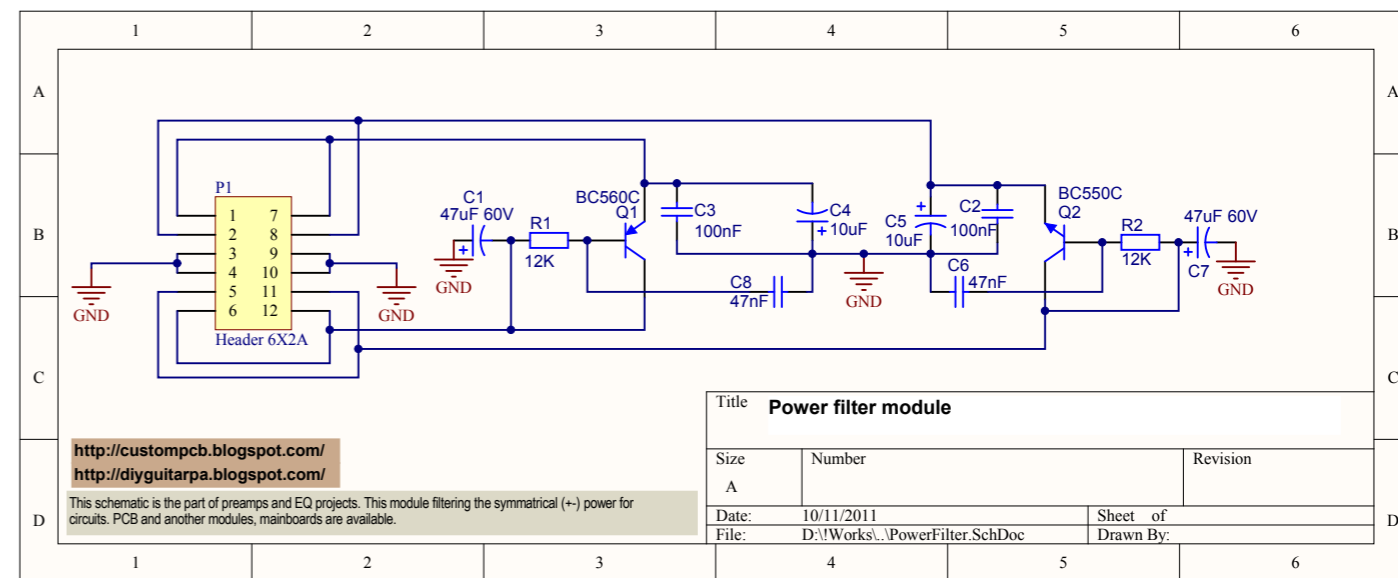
1 2 3 4 5 6

A

B

C

D

P1

| 1 | 7 |
|---|---|
| 2 | 8 |
| 3 | 9 |
| 4 | 10 |
| 5 | 11 |
| 6 | 12 |

Header 6X2A

GND

GND

C1
47uF 60V
+

GND

R1
12K

BC560C
Q1

C3
100nF

C4
+ 10uF

C8
47nF

GND

C5
+
10uF

C2
100nF

C6
47nF

BC550C
Q2

R2
12K

47uF 60V
+
C7

GND

Title Power filter module

Size
A

Number

Revision

Date: 10/11/2011

Sheet of

File: D:\!Works\..\PowerFilter.SchDoc

Drawn By:

http://custompcb.blogspot.com/
http://diyguitarpa.blogspot.com/

This schematic is the part of preamps and EQ projects. This module filtering the symmatrical (+-) power for circuits. PCB and another modules, mainboards are available.

1 2 3 4 5 6